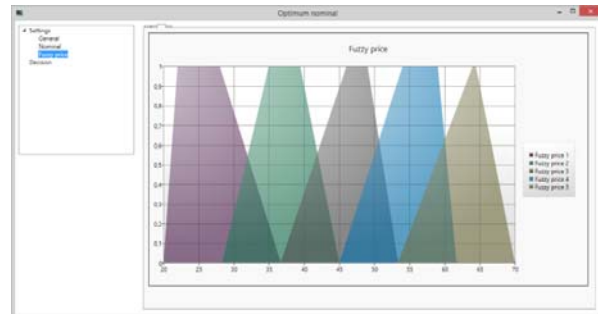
Optimum nominal

Settings
General
Nominal
Fuzzy price
Decision

Fuzzy price

1
0.9
0.8
0.7
0.6
0.5
0.4
0.3
0.2
0.1
0

20 25 30 35 40 45 50 55 60 65 70

Fuzzy price 1
Fuzzy price 2
Fuzzy price 3
Fuzzy price 4
Fuzzy price 5